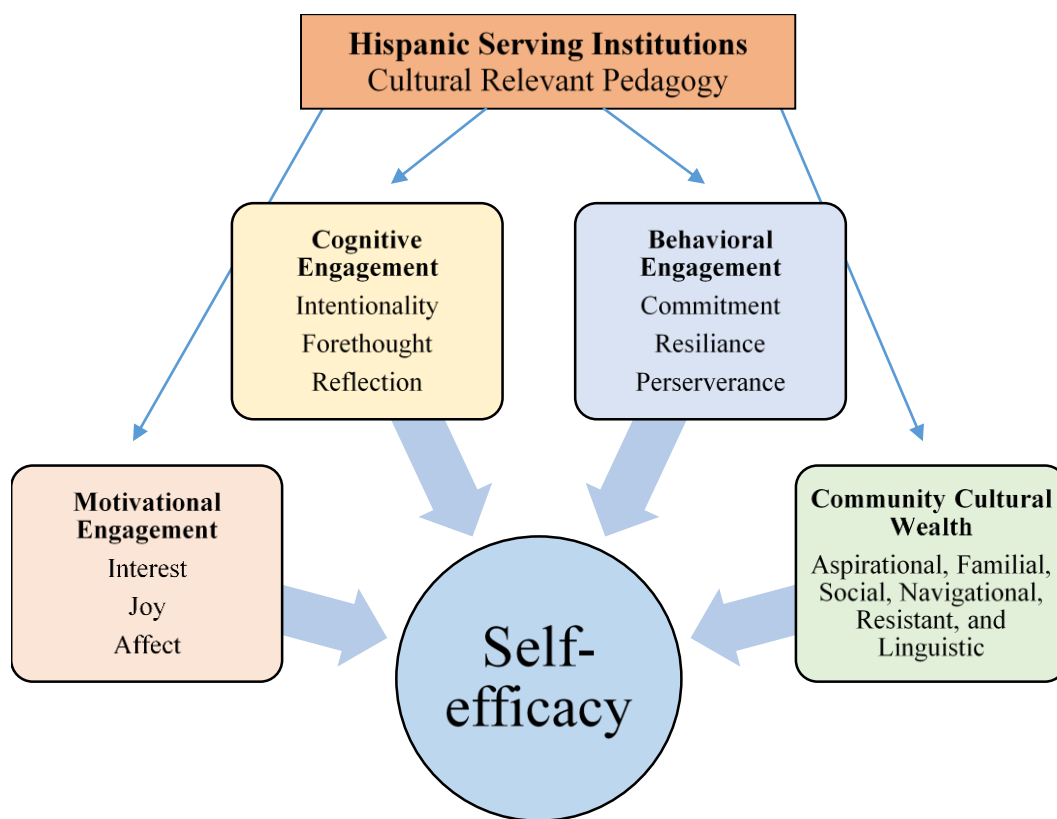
Hispanic Serving Institutions
Cultural Relevant Pedagogy

Cognitive Engagement
Intentionality
Forethought
Reflection

Behavioral Engagement
Commitment
Resiliance
Perserverance

Motivational Engagement
Interest
Joy
Affect

Community Cultural Wealth
Aspirational, Familial, Social, Navigational, Resistant, and Linguistic

Self-efficacy